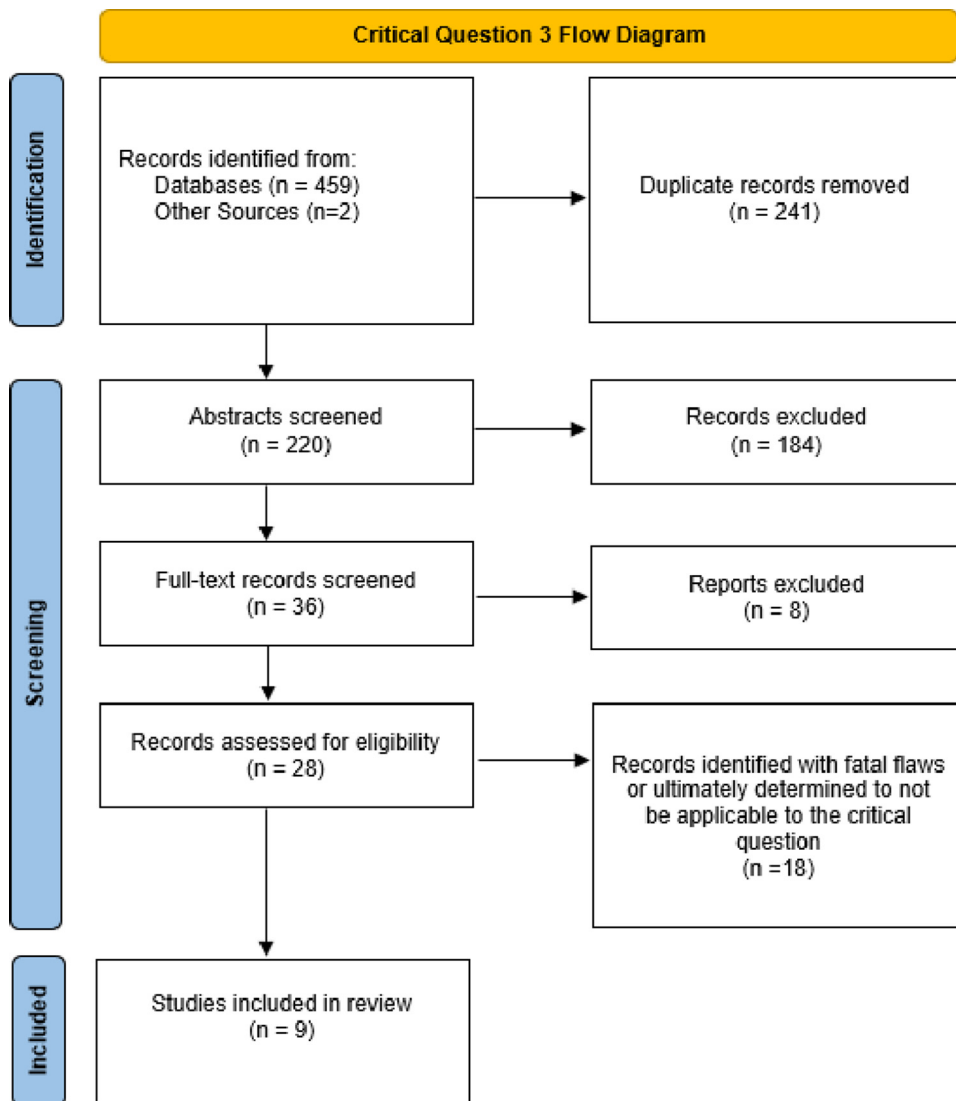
Critical Question 3 Flow Diagram

Identification

Records identified from:
Databases (n = 459)
Other Sources (n=2)

Duplicate records removed
(n = 241)

Screening

Abstracts screened
(n = 220)

Records excluded
(n = 184)

Full-text records screened
(n = 36)

Reports excluded
(n = 8)

Records assessed for eligibility
(n = 28)

Records identified with fatal flaws or ultimately determined to not be applicable to the critical question
(n =18)

Included

Studies included in review
(n = 9)